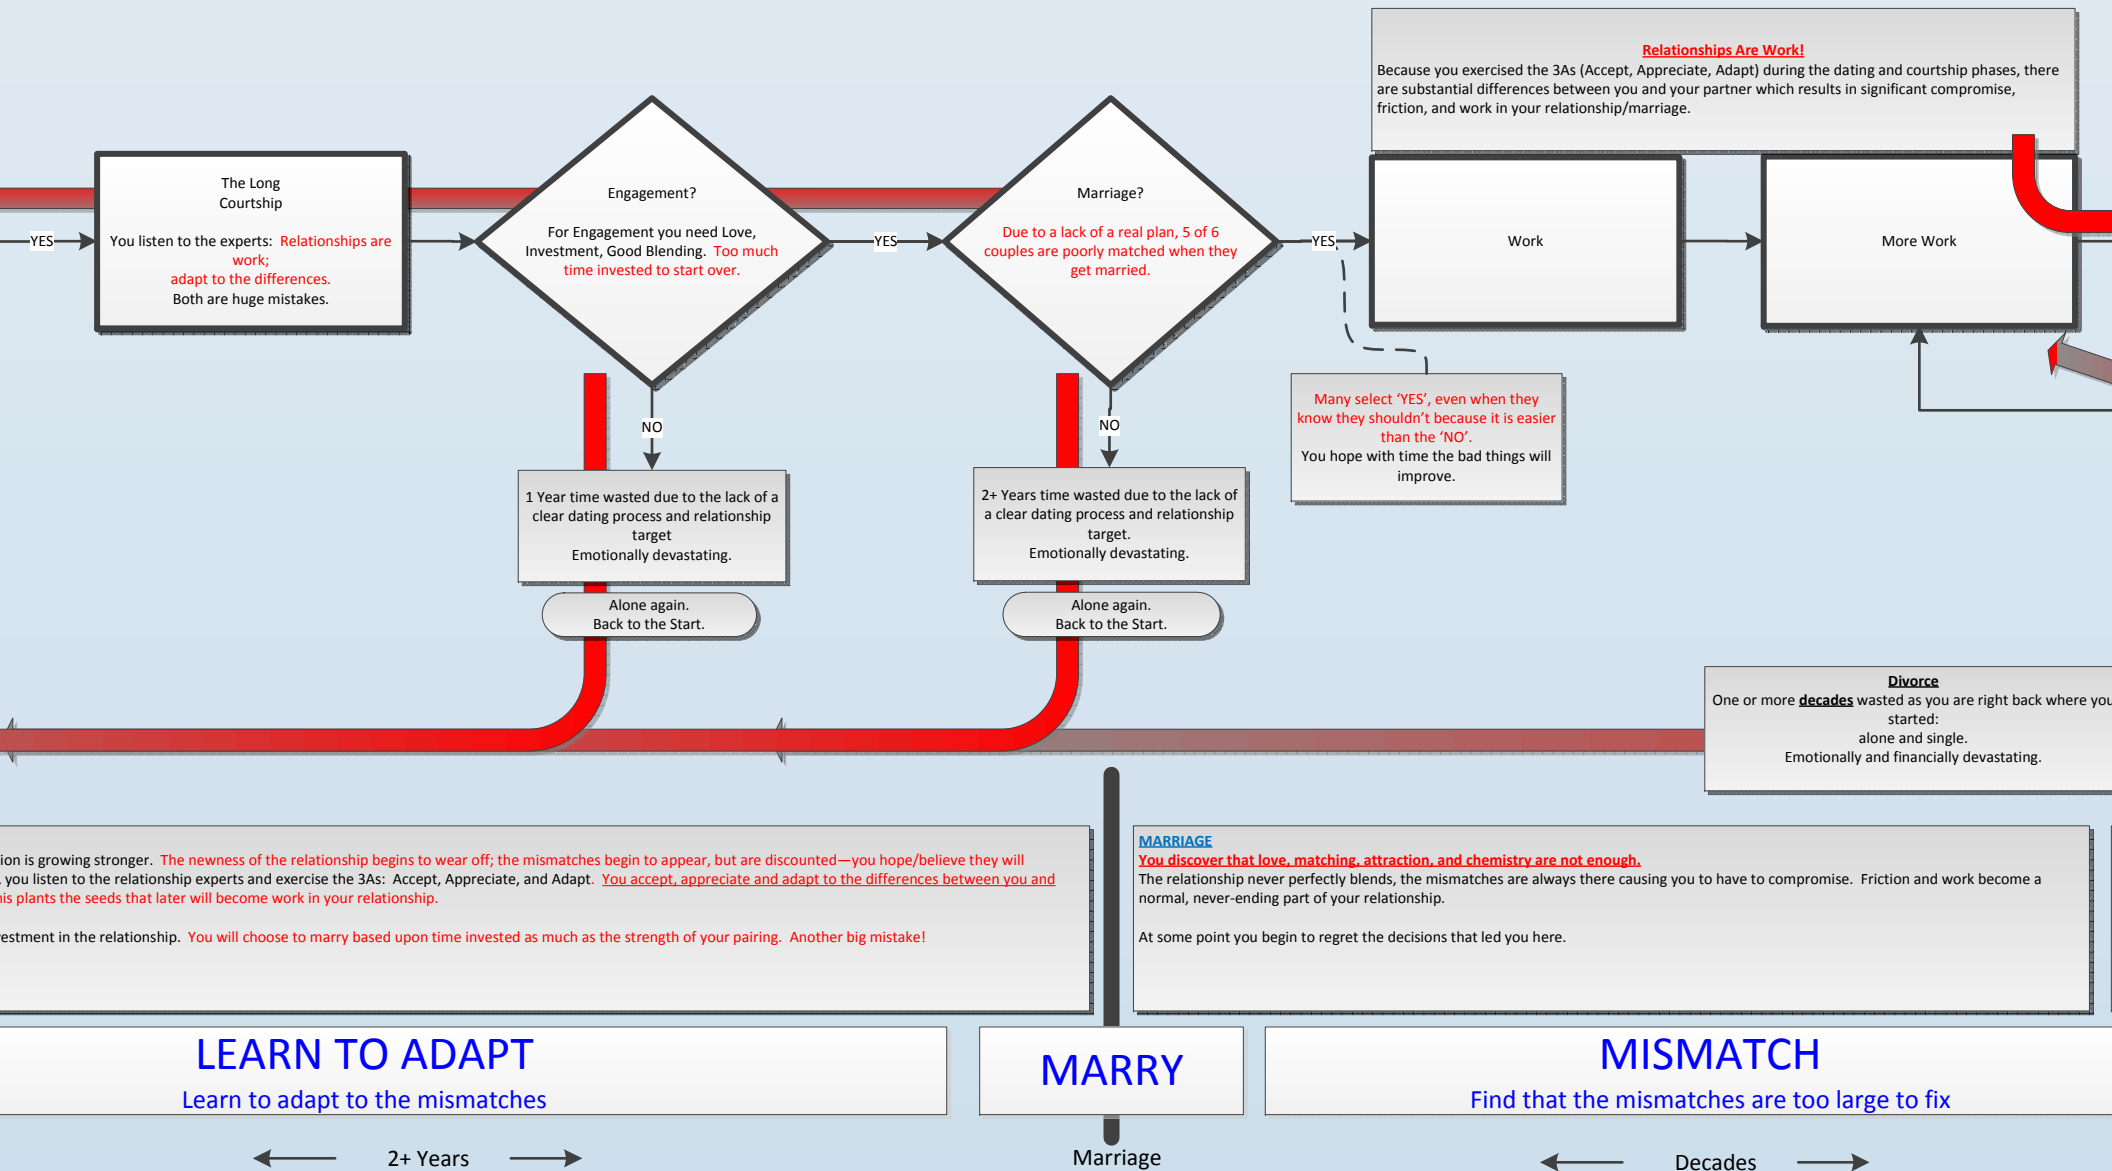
Relationships Are Work!
Because you exercised the 3As (Accept, Appreciate, Adapt) during the dating and courtship phases, there are substantial differences between you and your partner which results in significant compromise, friction, and work in your relationship/marriage.

YES

The Long Courtship

You listen to the experts: Relationships are work; adapt to the differences.
Both are huge mistakes.

Engagement?

For Engagement you need Love, Investment, Good Blending. Too much time invested to start over.

YES

Marriage?

Due to a lack of a real plan, 5 of 6 couples are poorly matched when they get married.

YES

Work

More Work

NO

1 Year time wasted due to the lack of a clear dating process and relationship target
Emotionally devastating.

Alone again.
Back to the Start.

NO

2+ Years time wasted due to the lack of a clear dating process and relationship target.
Emotionally devastating.

Alone again.
Back to the Start.

Many select 'YES', even when they know they shouldn't because it is easier than the 'NO'.
You hope with time the bad things will improve.

Divorce
One or more decades wasted as you are right back where you started:
alone and single.
Emotionally and financially devastating.

ion is growing stronger. The newness of the relationship begins to wear off; the mismatches begin to appear, but are discounted—you hope/believe they will
you listen to the relationship experts and exercise the 3As: Accept, Appreciate, and Adapt. You accept, appreciate and adapt to the differences between you and
is plants the seeds that later will become work in your relationship.

estment in the relationship. You will choose to marry based upon time invested as much as the strength of your pairing. Another big mistake!

MARRIAGE
You discover that love, matching, attraction, and chemistry are not enough.
The relationship never perfectly blends, the mismatches are always there causing you to have to compromise. Friction and work become a normal, never-ending part of your relationship.

At some point you begin to regret the decisions that led you here.

LEARN TO ADAPT
Learn to adapt to the mismatches

MARRY

MISMATCH
Find that the mismatches are too large to fix

2+ Years

Marriage

Decades